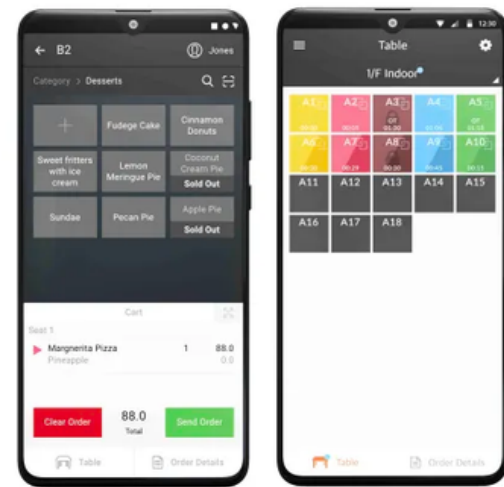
B2

Jones

Category > Desserts

Fudege Cake

Cinnamon Donuts

Sweet fritters with ice cream

Lemon Meringue Pie

Coconut Cream Pie
Sold Out

Sundae

Pecan Pie

Apple Pie
Sold Out

Cart

Seat 1

Margherita Pizza 1 88.0
Pineapple 0.0

Clear Order

88.0
Total

Send Order

Table

Order Details

12:30

Table

1/F Indoor

| A1 | A2 | A3 | A4 | A5 |
|---|---|---|---|---|
| A6 | A7 | A8 | A9 | A10 |
| A11 | A12 | A13 | A14 | A15 |
| A16 | A17 | A18 | | |

Table

Order Details